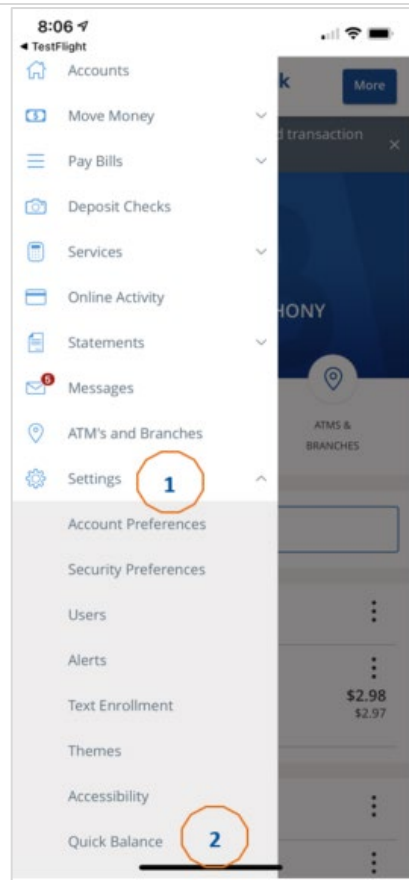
8:06
◂ TestFlight

Accounts
Move Money
Pay Bills
Deposit Checks
Services
Online Activity
Statements
6
Messages
ATM's and Branches
Settings
1
Account Preferences
Security Preferences
Users
Alerts
Text Enrollment
Themes
Accessibility
Quick Balance
2

k
More
d transaction
×
HONY
ATMS &
BRANCHES
$2.98
$2.97